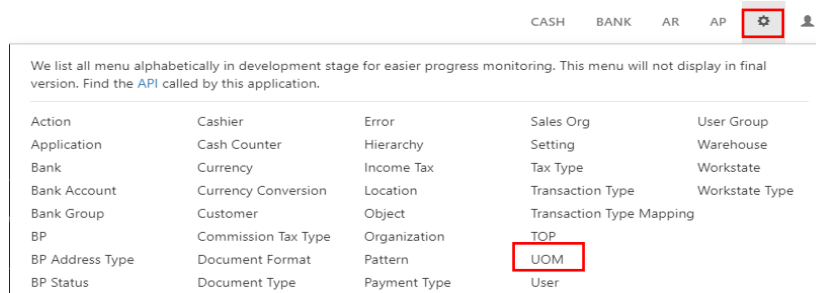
CASH BANK AR AP

We list all menu alphabetically in development stage for easier progress monitoring. This menu will not display in final version. Find the API called by this application.

Action
Application
Bank
Bank Account
Bank Group
BP
BP Address Type
BP Status

Cashier
Cash Counter
Currency
Currency Conversion
Customer
Commission Tax Type
Document Format
Document Type

Error
Hierarchy
Income Tax
Location
Object
Organization
Pattern
Payment Type

Sales Org
Setting
Tax Type
Transaction Type
Transaction Type Mapping
TOP
UOM
User

User Group
Warehouse
Workstate
Workstate Type